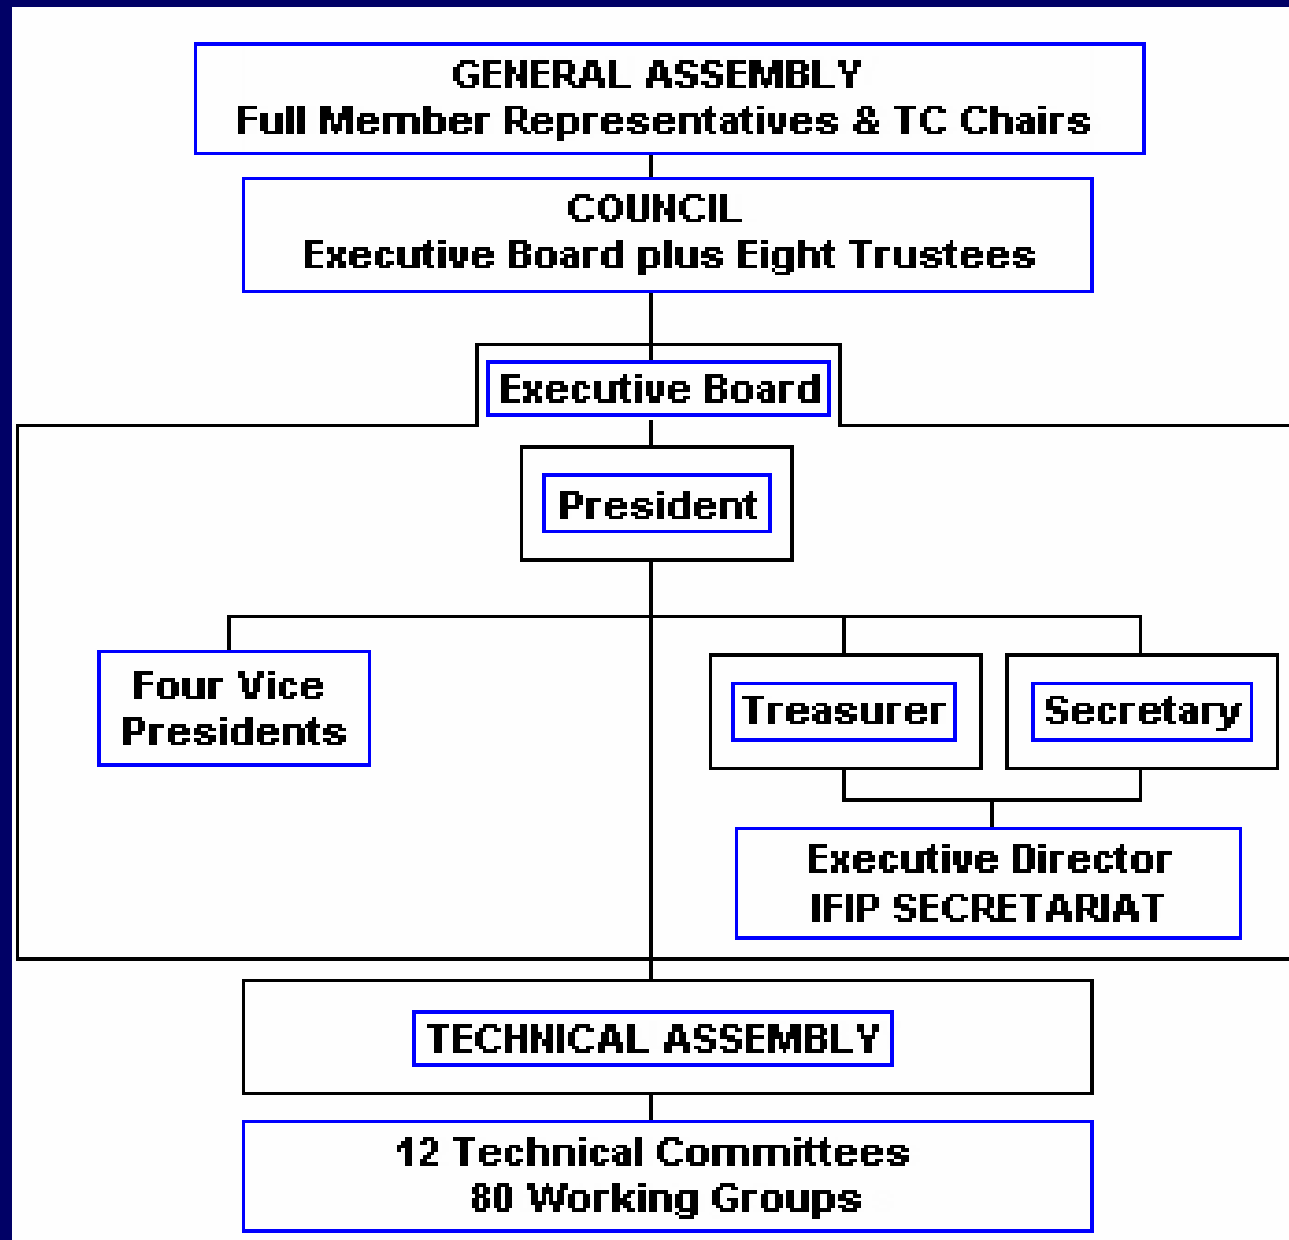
GENERAL ASSEMBLY
Full Member Representatives & TC Chairs

COUNCIL
Executive Board plus Eight Trustees

Executive Board

President

Four Vice Presidents

Treasurer

Secretary

Executive Director
IFIP SECRETARIAT

TECHNICAL ASSEMBLY

12 Technical Committees
80 Working Groups